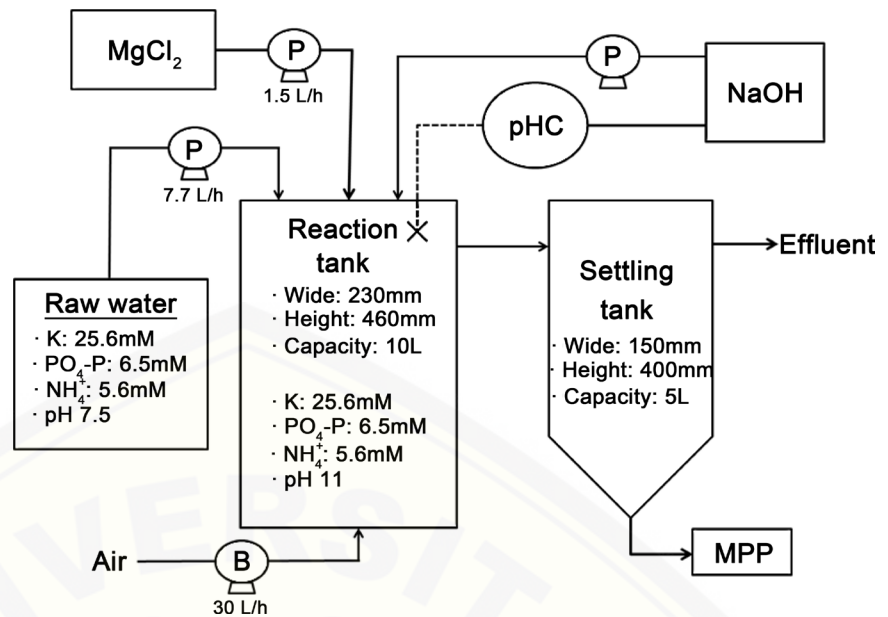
$MgCl_2$

P

1.5 L/h

P

NaOH

pHC

P

7.7 L/h

Reaction tank

· Wide: 230mm
· Height: 460mm
· Capacity: 10L

· K: 25.6mM
· $PO_4$-P: 6.5mM
· $NH_4^+$: 5.6mM
· pH 11

Settling tank

· Wide: 150mm
· Height: 400mm
· Capacity: 5L

Effluent

Raw water

· K: 25.6mM
· $PO_4$-P: 6.5mM
· $NH_4^+$: 5.6mM
· pH 7.5

Air

B

30 L/h

MPP